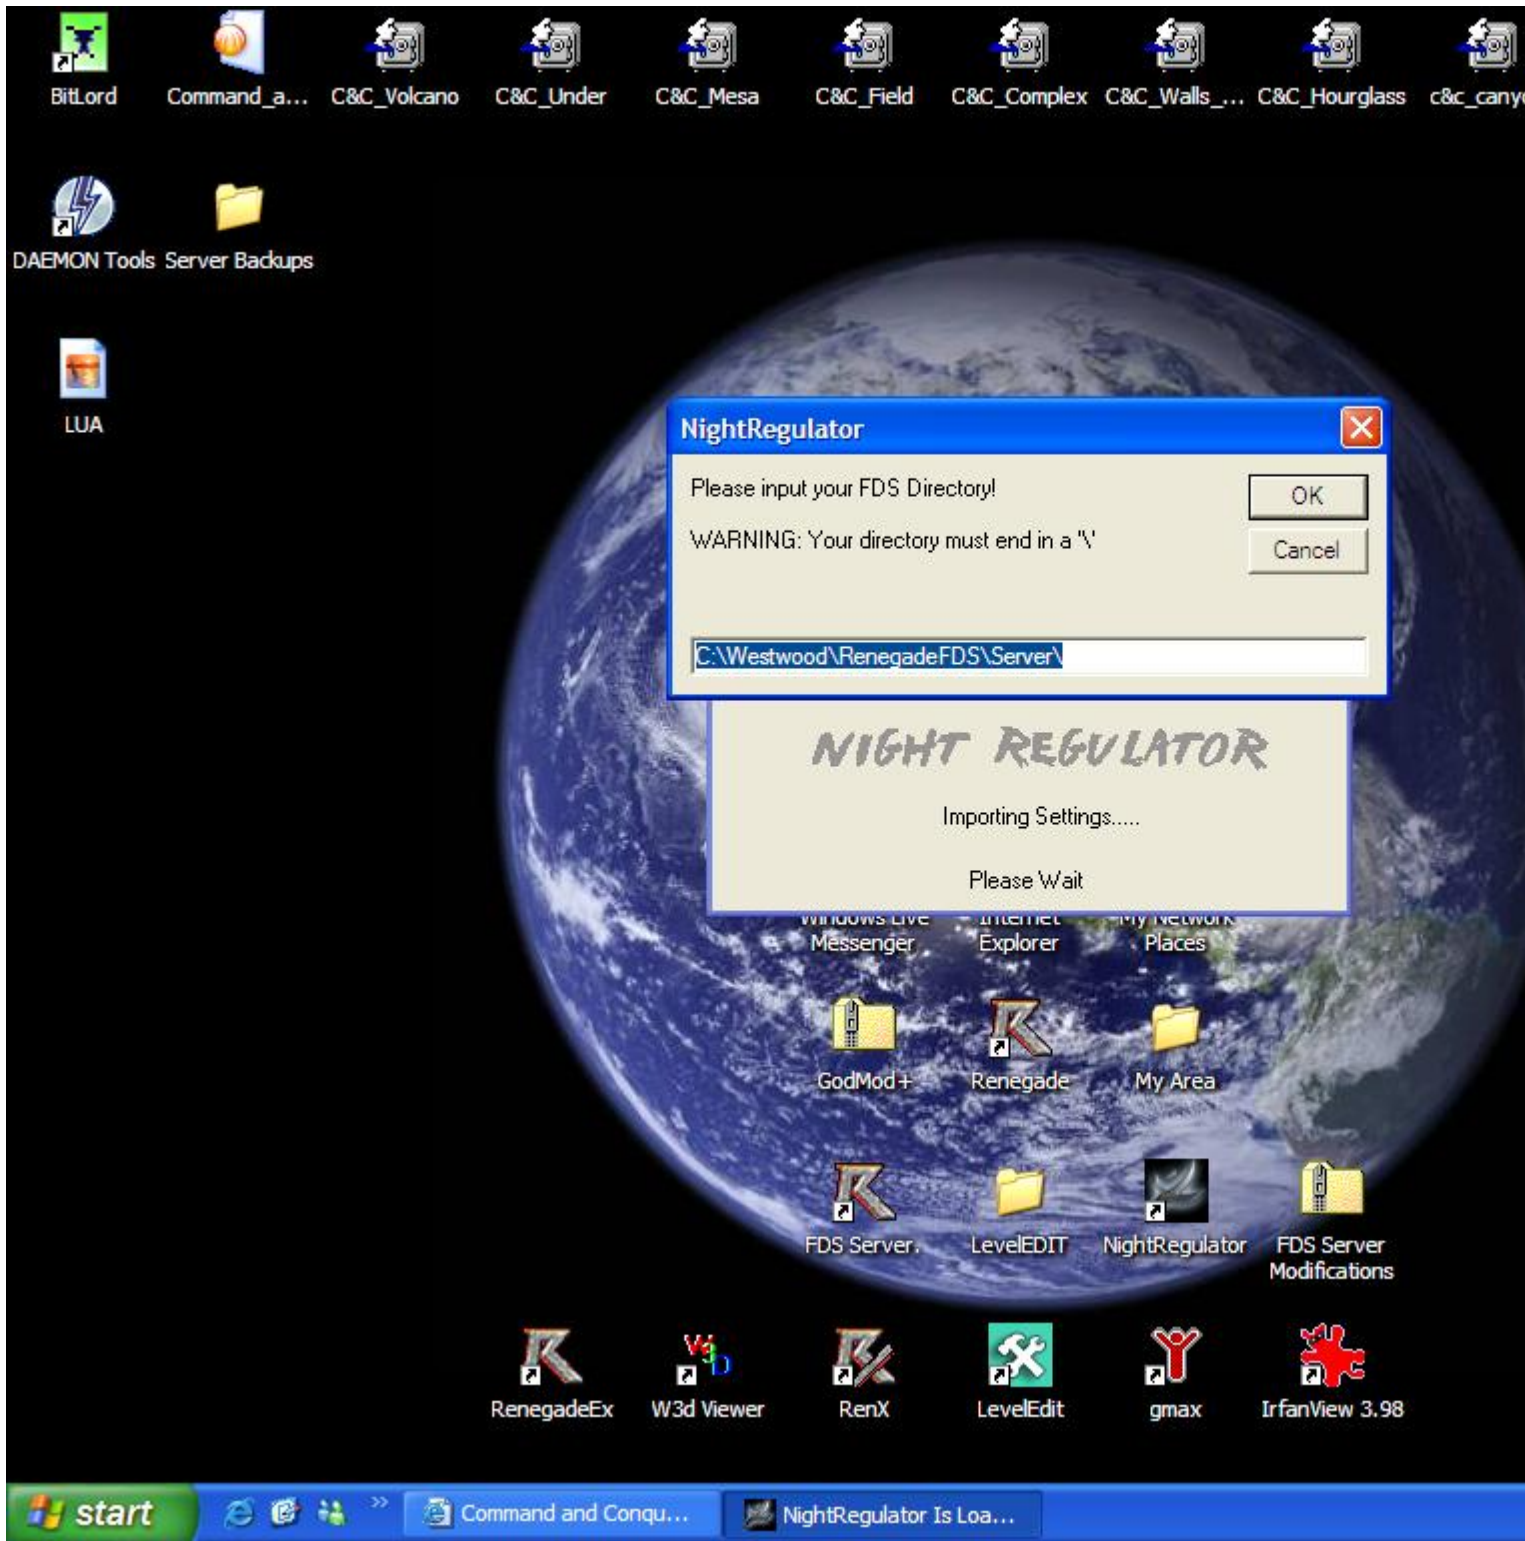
BitLord
Command_a...
C&C_Volcano
C&C_Under
C&C_Mesa
C&C_Field
C&C_Complex
C&C_Walls_...
C&C_Hourglass
c&c_cany

DAEMON Tools
Server Backups

LUA

NightRegulator

Please input your FDS Directory!

WARNING: Your directory must end in a '\'

OK

Cancel

C:\Westwood\RenegadeFDS\Server\

NIGHT REGULATOR

Importing Settings.....

Please Wait

Windows Live Messenger
Internet Explorer
My Network Places

GodMod+
Renegade
My Area

FDS Server
LevelEDIT
NightRegulator
FDS Server Modifications

RenegadeEx
W3d Viewer
RenX
LevelEdit
gmax
IrfanView 3.98

start
Command and Conqu...
NightRegulator Is Loa...